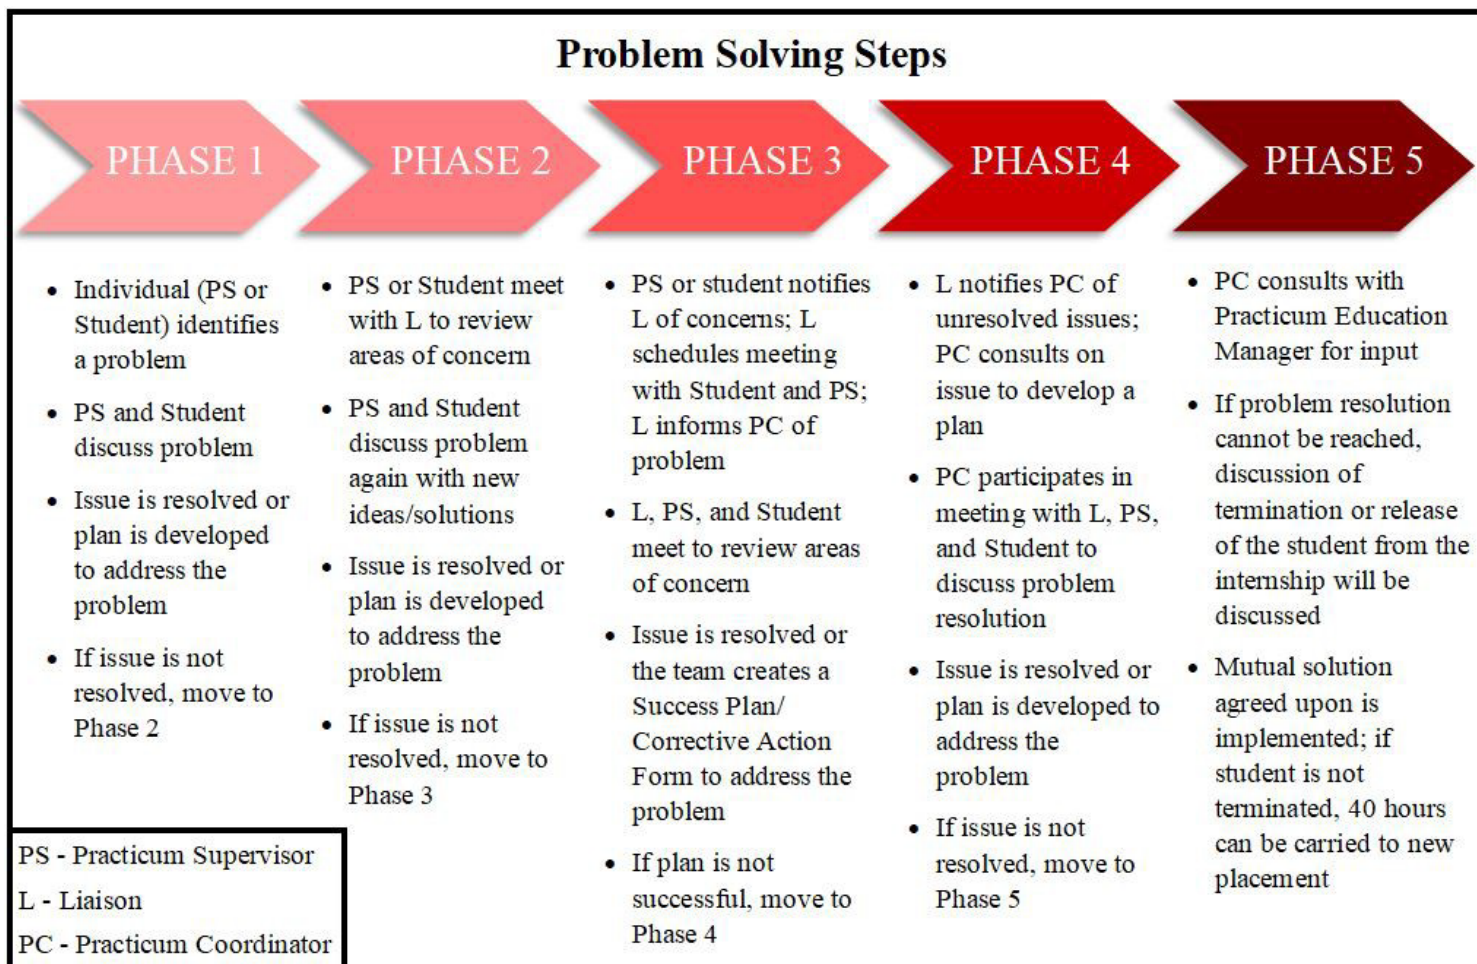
Problem Solving Steps

PHASE 1

PHASE 2

PHASE 3

PHASE 4

PHASE 5

- Individual (PS or Student) identifies a problem
- PS and Student discuss problem
- Issue is resolved or plan is developed to address the problem
- If issue is not resolved, move to Phase 2

- PS or Student meet with L to review areas of concern
- PS and Student discuss problem again with new ideas/solutions
- Issue is resolved or plan is developed to address the problem
- If issue is not resolved, move to Phase 3

- PS or student notifies L of concerns; L schedules meeting with Student and PS; L informs PC of problem
- L, PS, and Student meet to review areas of concern
- Issue is resolved or the team creates a Success Plan/ Corrective Action Form to address the problem
- If plan is not successful, move to Phase 4

- L notifies PC of unresolved issues; PC consults on issue to develop a plan
- PC participates in meeting with L, PS, and Student to discuss problem resolution
- Issue is resolved or plan is developed to address the problem
- If issue is not resolved, move to Phase 5

- PC consults with Practicum Education Manager for input
- If problem resolution cannot be reached, discussion of termination or release of the student from the internship will be discussed
- Mutual solution agreed upon is implemented; if student is not terminated, 40 hours can be carried to new placement

PS - Practicum Supervisor
L - Liaison
PC - Practicum Coordinator